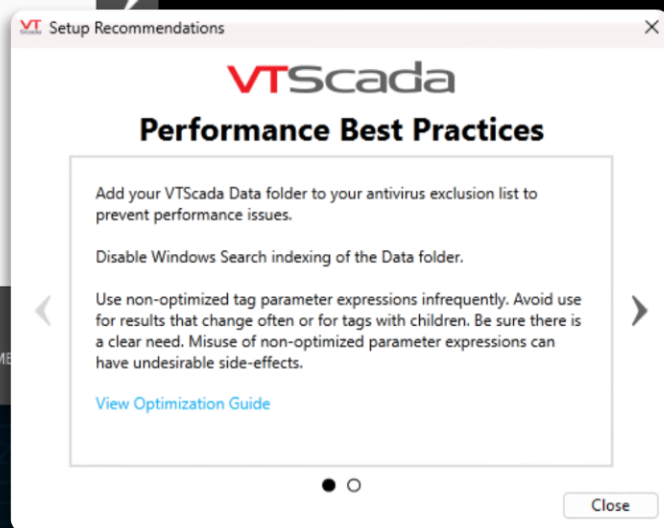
VT Setup Recommendations

VTScada

Performance Best Practices

Add your VTScada Data folder to your antivirus exclusion list to prevent performance issues.

Disable Windows Search indexing of the Data folder.

Use non-optimized tag parameter expressions infrequently. Avoid use for results that change often or for tags with children. Be sure there is a clear need. Misuse of non-optimized parameter expressions can have undesirable side-effects.

View Optimization Guide

Close